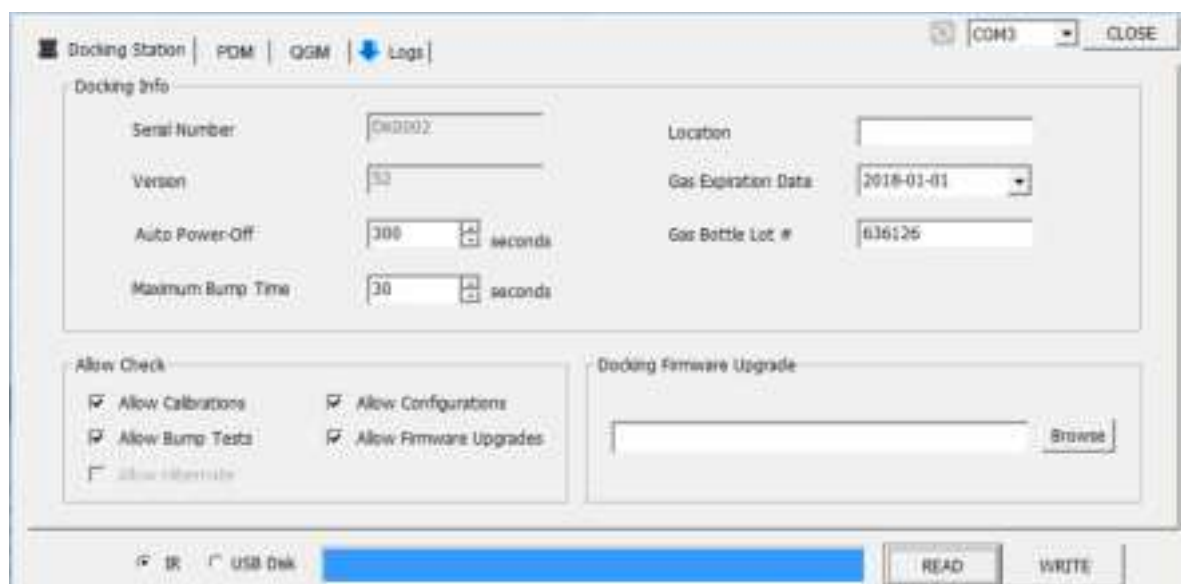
Docking Station | PDM | QGM | Logs |

COM3 CLOSE

Docking Info

Serial Number DK0002

Version 53

Auto Power-Off 300 seconds

Maximum Bump Time 30 seconds

Location

Gas Expiration Data 2018-01-01

Gas Bottle Lot # 636126

Allow Check

Allow Calibrations

Allow Configurations

Allow Bump Tests

Allow Firmware Upgrades

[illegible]

Docking Firmware Upgrade

Browse

IR USB Disk

READ

WRITE